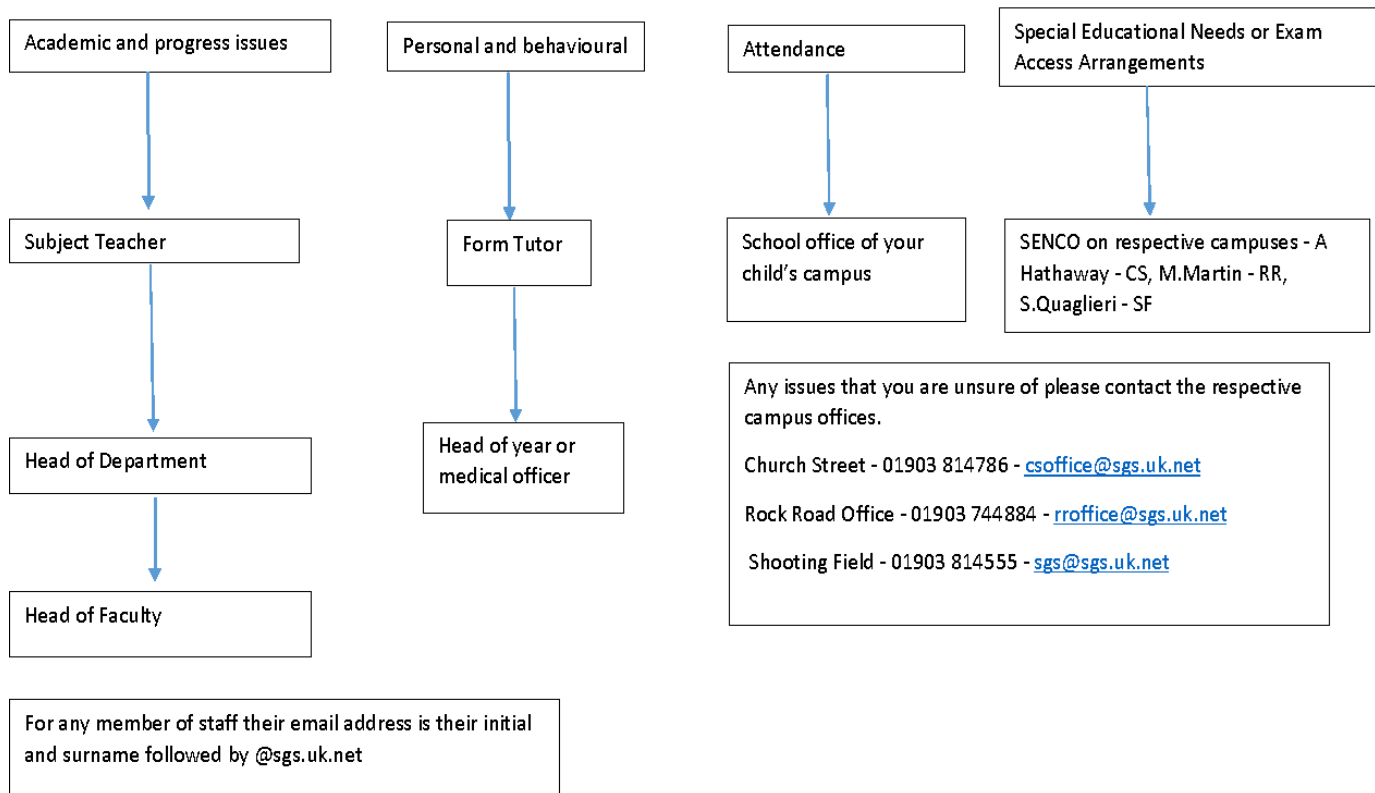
Academic and progress issues

Subject Teacher

Head of Department

Head of Faculty

Personal and behavioural

Form Tutor

Head of year or medical officer

Attendance

School office of your child's campus

Special Educational Needs or Exam Access Arrangements

SENCO on respective campuses - A Hathaway - CS, M.Martin - RR, S.Quaglieri - SF

Any issues that you are unsure of please contact the respective campus offices.

Church Street - 01903 814786 - csoffice@sgs.uk.net

Rock Road Office - 01903 744884 - rroffice@sgs.uk.net

Shooting Field - 01903 814555 - sgs@sgs.uk.net

For any member of staff their email address is their initial and surname followed by @sgs.uk.net